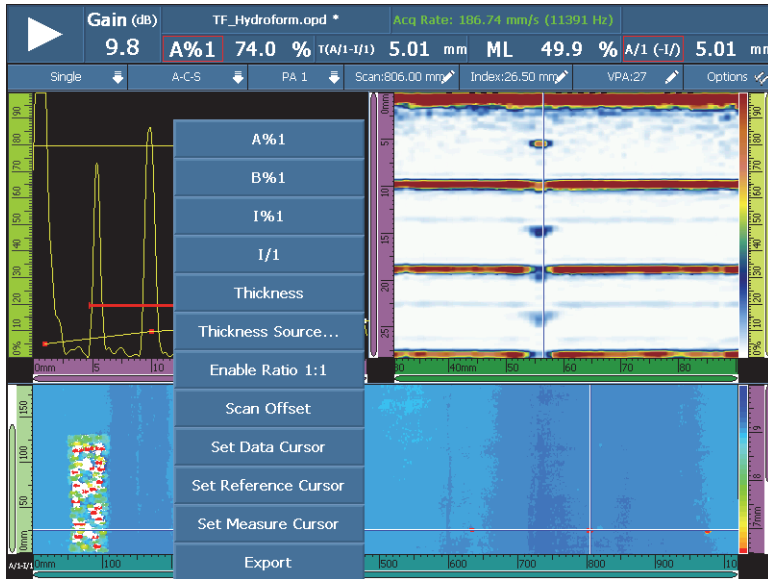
Gain (dB) 9.8

TF_Hydroform.opd *

Acq Rate: 186.74 mm/s (11391 Hz)

A%1 74.0 % T(A/1-I/1) 5.01 mm ML 49.9 % A/1 (-I/) 5.01 mm

Single A-C-S PA 1 Scan:806.00 mm Index:26.50 mm VPA:27 Options

A%1

B%1

I%1

I/1

Thickness

Thickness Source...

Enable Ratio 1:1

Scan Offset

Set Data Cursor

Set Reference Cursor

Set Measure Cursor

Export

90 80 70 60 50 40 30 20 10 0%

0mm 5 10

mm 5 10 15 20 25

30 40mm 50 60 70 80

150 100 50 0mm

A/1-I/1 0mm 100 500 600 700 800 900 10

7mm